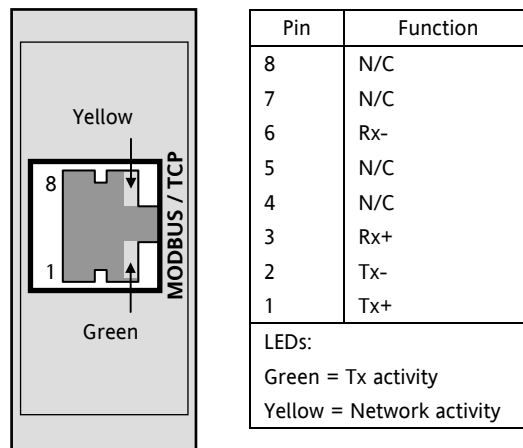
Yellow

8

1

MODBUS / TCP

Green

| Pin | Function |
|---|---|
| 8 | N/C |
| 7 | N/C |
| 6 | Rx- |
| 5 | N/C |
| 4 | N/C |
| 3 | Rx+ |
| 2 | Tx- |
| 1 | Tx+ |

LEDs:
Green = Tx activity
Yellow = Network activity